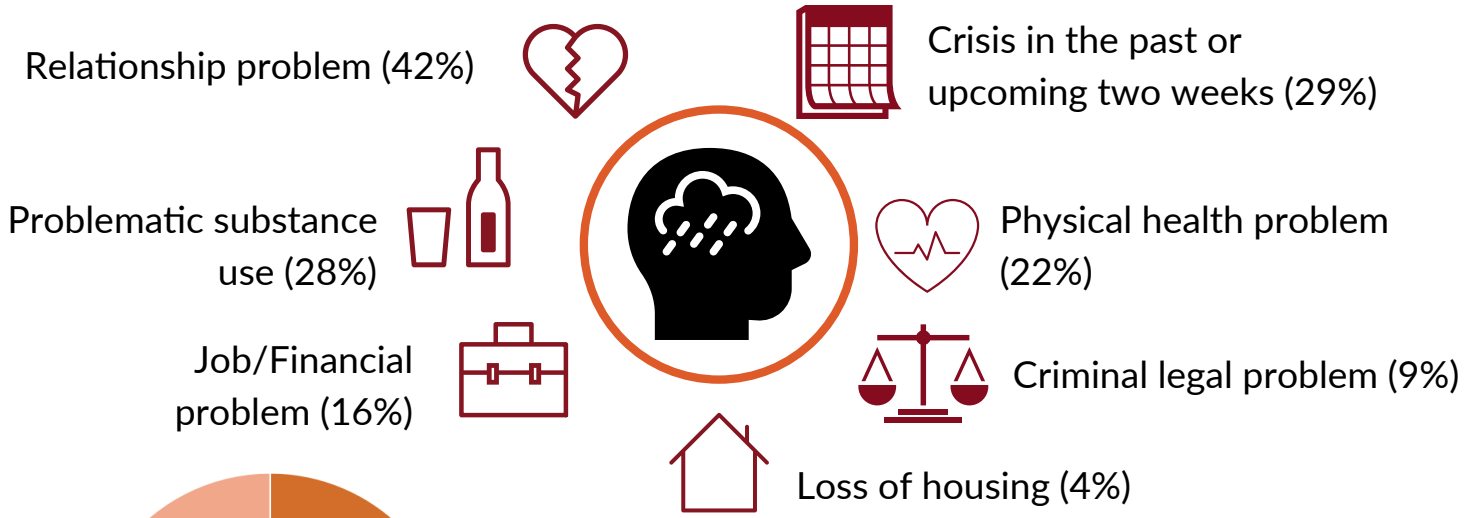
Relationship problem (42%)

Crisis in the past or upcoming two weeks (29%)

Problematic substance use (28%)

Physical health problem (22%)

Job/Financial problem (16%)

Criminal legal problem (9%)

Loss of housing (4%)